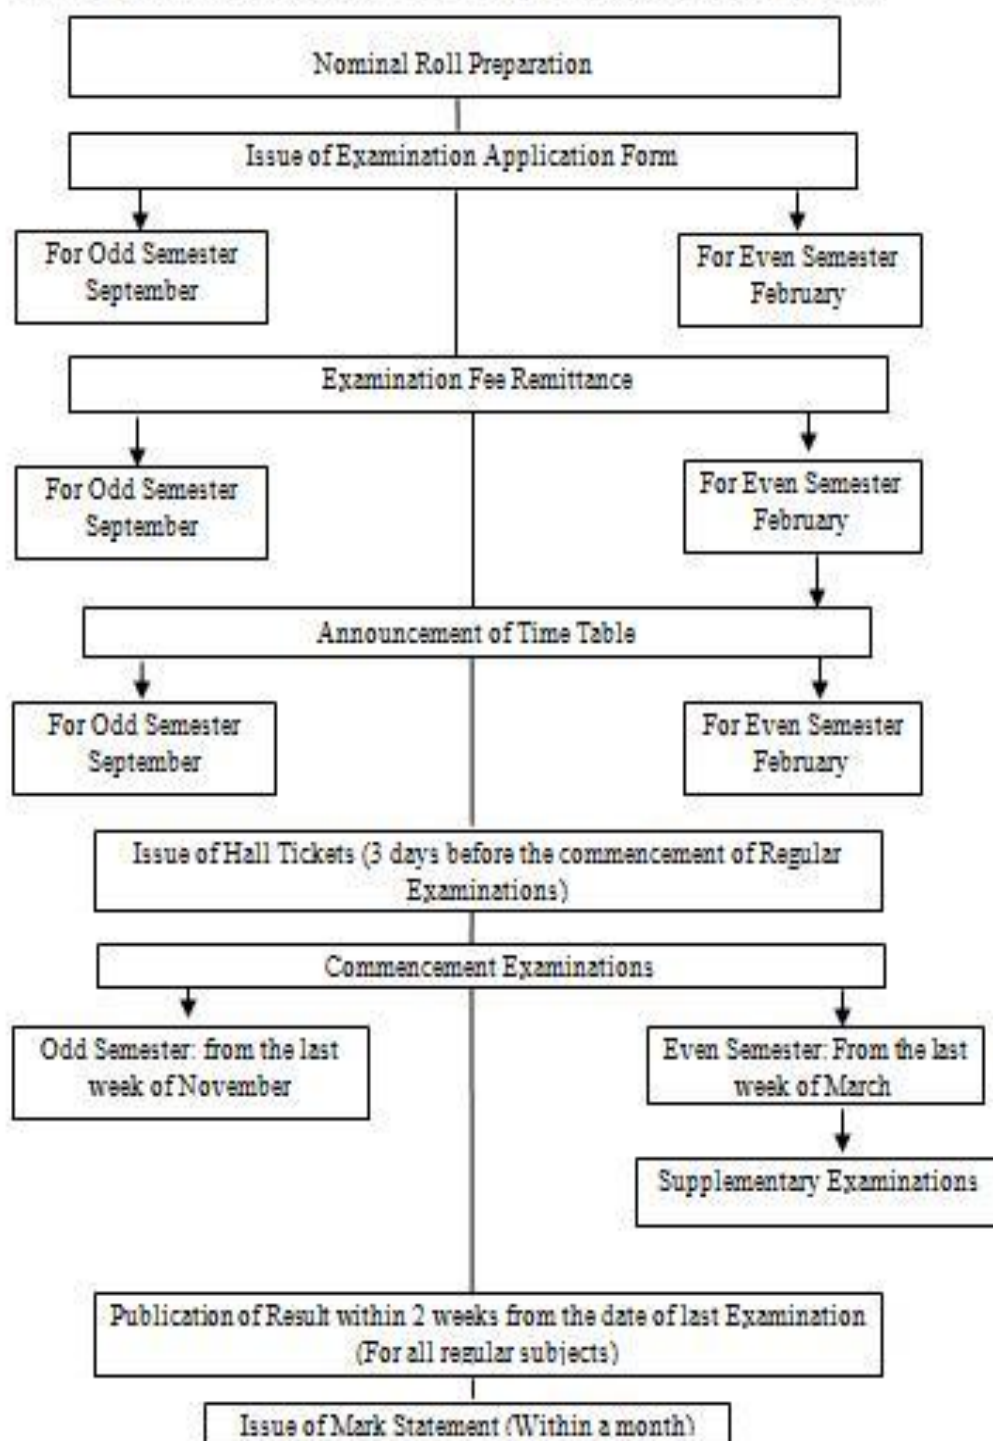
Nominal Roll Preparation

Issue of Examination Application Form

For Odd Semester September

For Even Semester February

Examination Fee Remittance

For Odd Semester September

For Even Semester February

Announcement of Time Table

For Odd Semester September

For Even Semester February

Issue of Hall Tickets (3 days before the commencement of Regular Examinations)

Commencement Examinations

Odd Semester: from the last week of November

Even Semester: From the last week of March

Supplementary Examinations

Publication of Result within 2 weeks from the date of last Examination (For all regular subjects)

Issue of Mark Statement (Within a month)